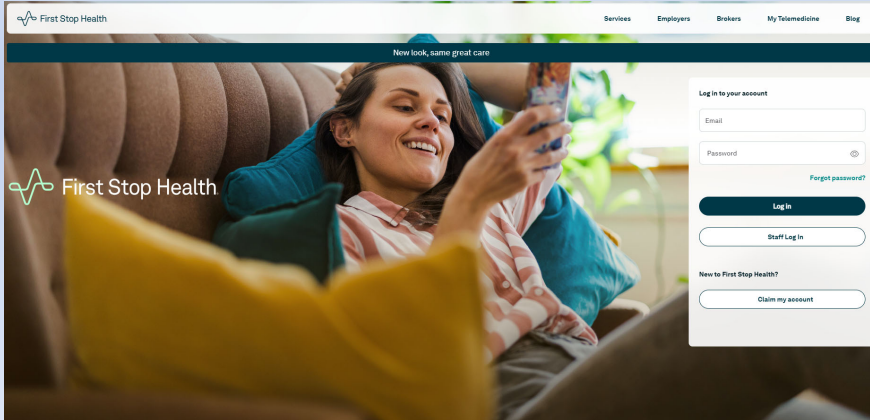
First Stop Health

Services Employers Brokers My Telemedicine Blog

New look, same great care

First Stop Health

Log in to your account

Email

Password

Forgot password?

Log in

Staff Log in

New to First Stop Health?

Claim my account